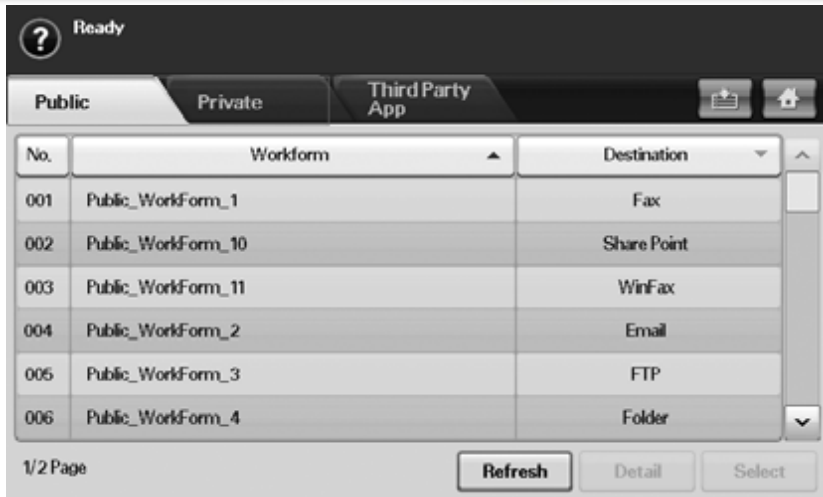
Ready

Public | Private | Third Party App

| No. | Workform | Destination |
|---|---|---|
| 001 | Public_WorkForm_1 | Fax |
| 002 | Public_WorkForm_10 | Share Point |
| 003 | Public_WorkForm_11 | WinFax |
| 004 | Public_WorkForm_2 | Email |
| 005 | Public_WorkForm_3 | FTP |
| 006 | Public_WorkForm_4 | Folder |

1/2 Page

Refresh | Detail | Select